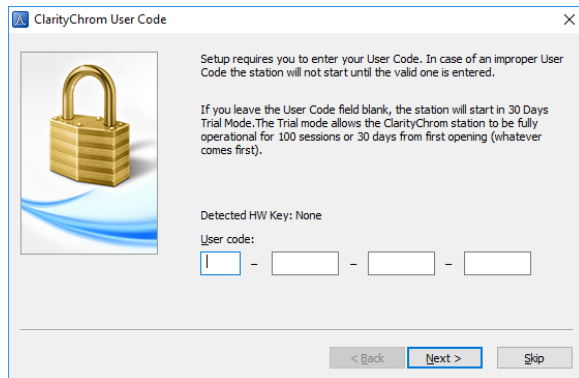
ClarityChrom User Code

Setup requires you to enter your User Code. In case of an improper User Code the station will not start until the valid one is entered.

If you leave the User Code field blank, the station will start in 30 Days Trial Mode.The Trial mode allows the ClarityChrom station to be fully operational for 100 sessions or 30 days from first opening (whatever comes first).

Detected HW Key: None

User code:

– – –

< Back Next > Skip